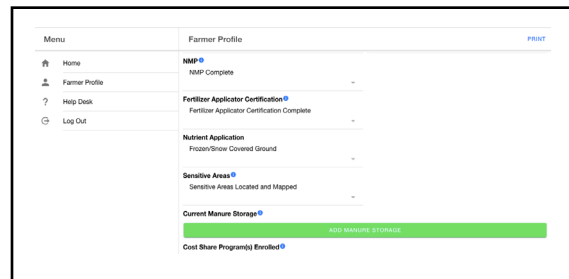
Menu

Home

Farmer Profile

Help Desk

Log Out

Farmer Profile

PRINT

NMP

NMP Complete

Fertilizer Applicator Certification

Fertilizer Applicator Certification Complete

Nutrient Application

Frozen/Snow Covered Ground

Sensitive Areas

Sensitive Areas Located and Mapped

Current Manure Storage

ADD MANURE STORAGE

Cost Share Program(s) Enrolled